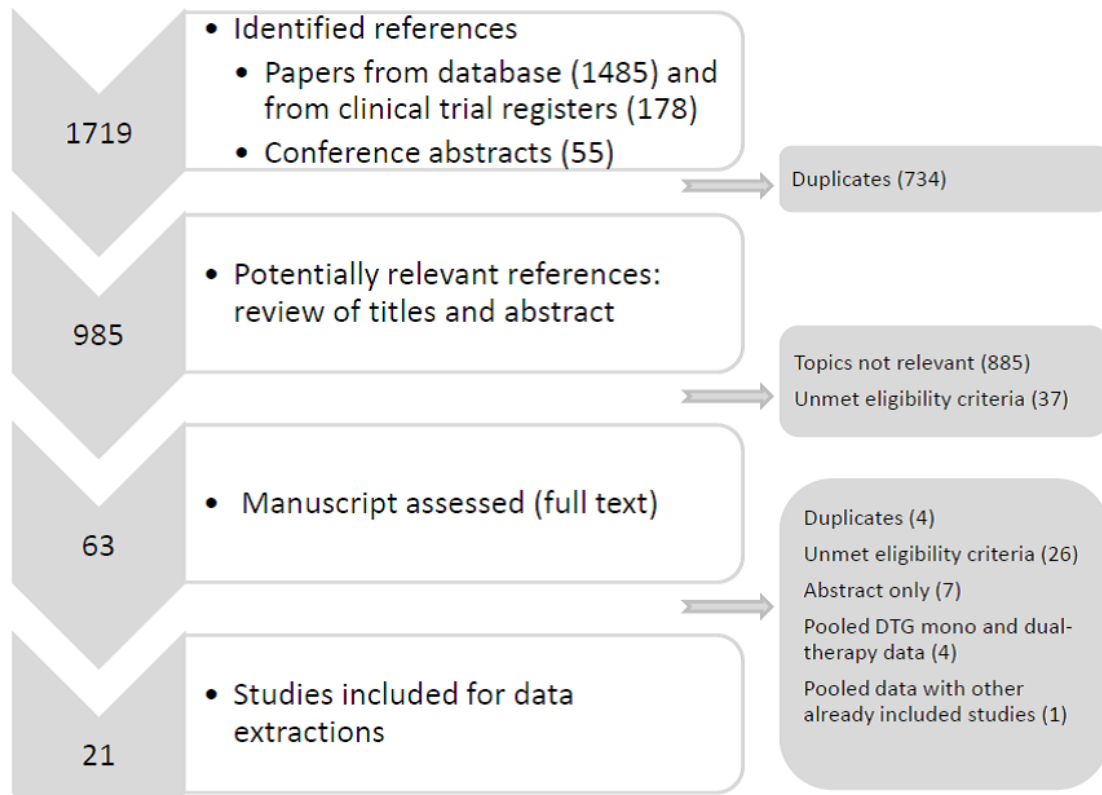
1719

• Identified references
• Papers from database (1485) and from clinical trial registers (178)
• Conference abstracts (55)

Duplicates (734)

985

• Potentially relevant references: review of titles and abstract

Topics not relevant (885)
Unmet eligibility criteria (37)

63

• Manuscript assessed (full text)

Duplicates (4)
Unmet eligibility criteria (26)
Abstract only (7)
Pooled DTG mono and dual-therapy data (4)
Pooled data with other already included studies (1)

21

• Studies included for data extractions